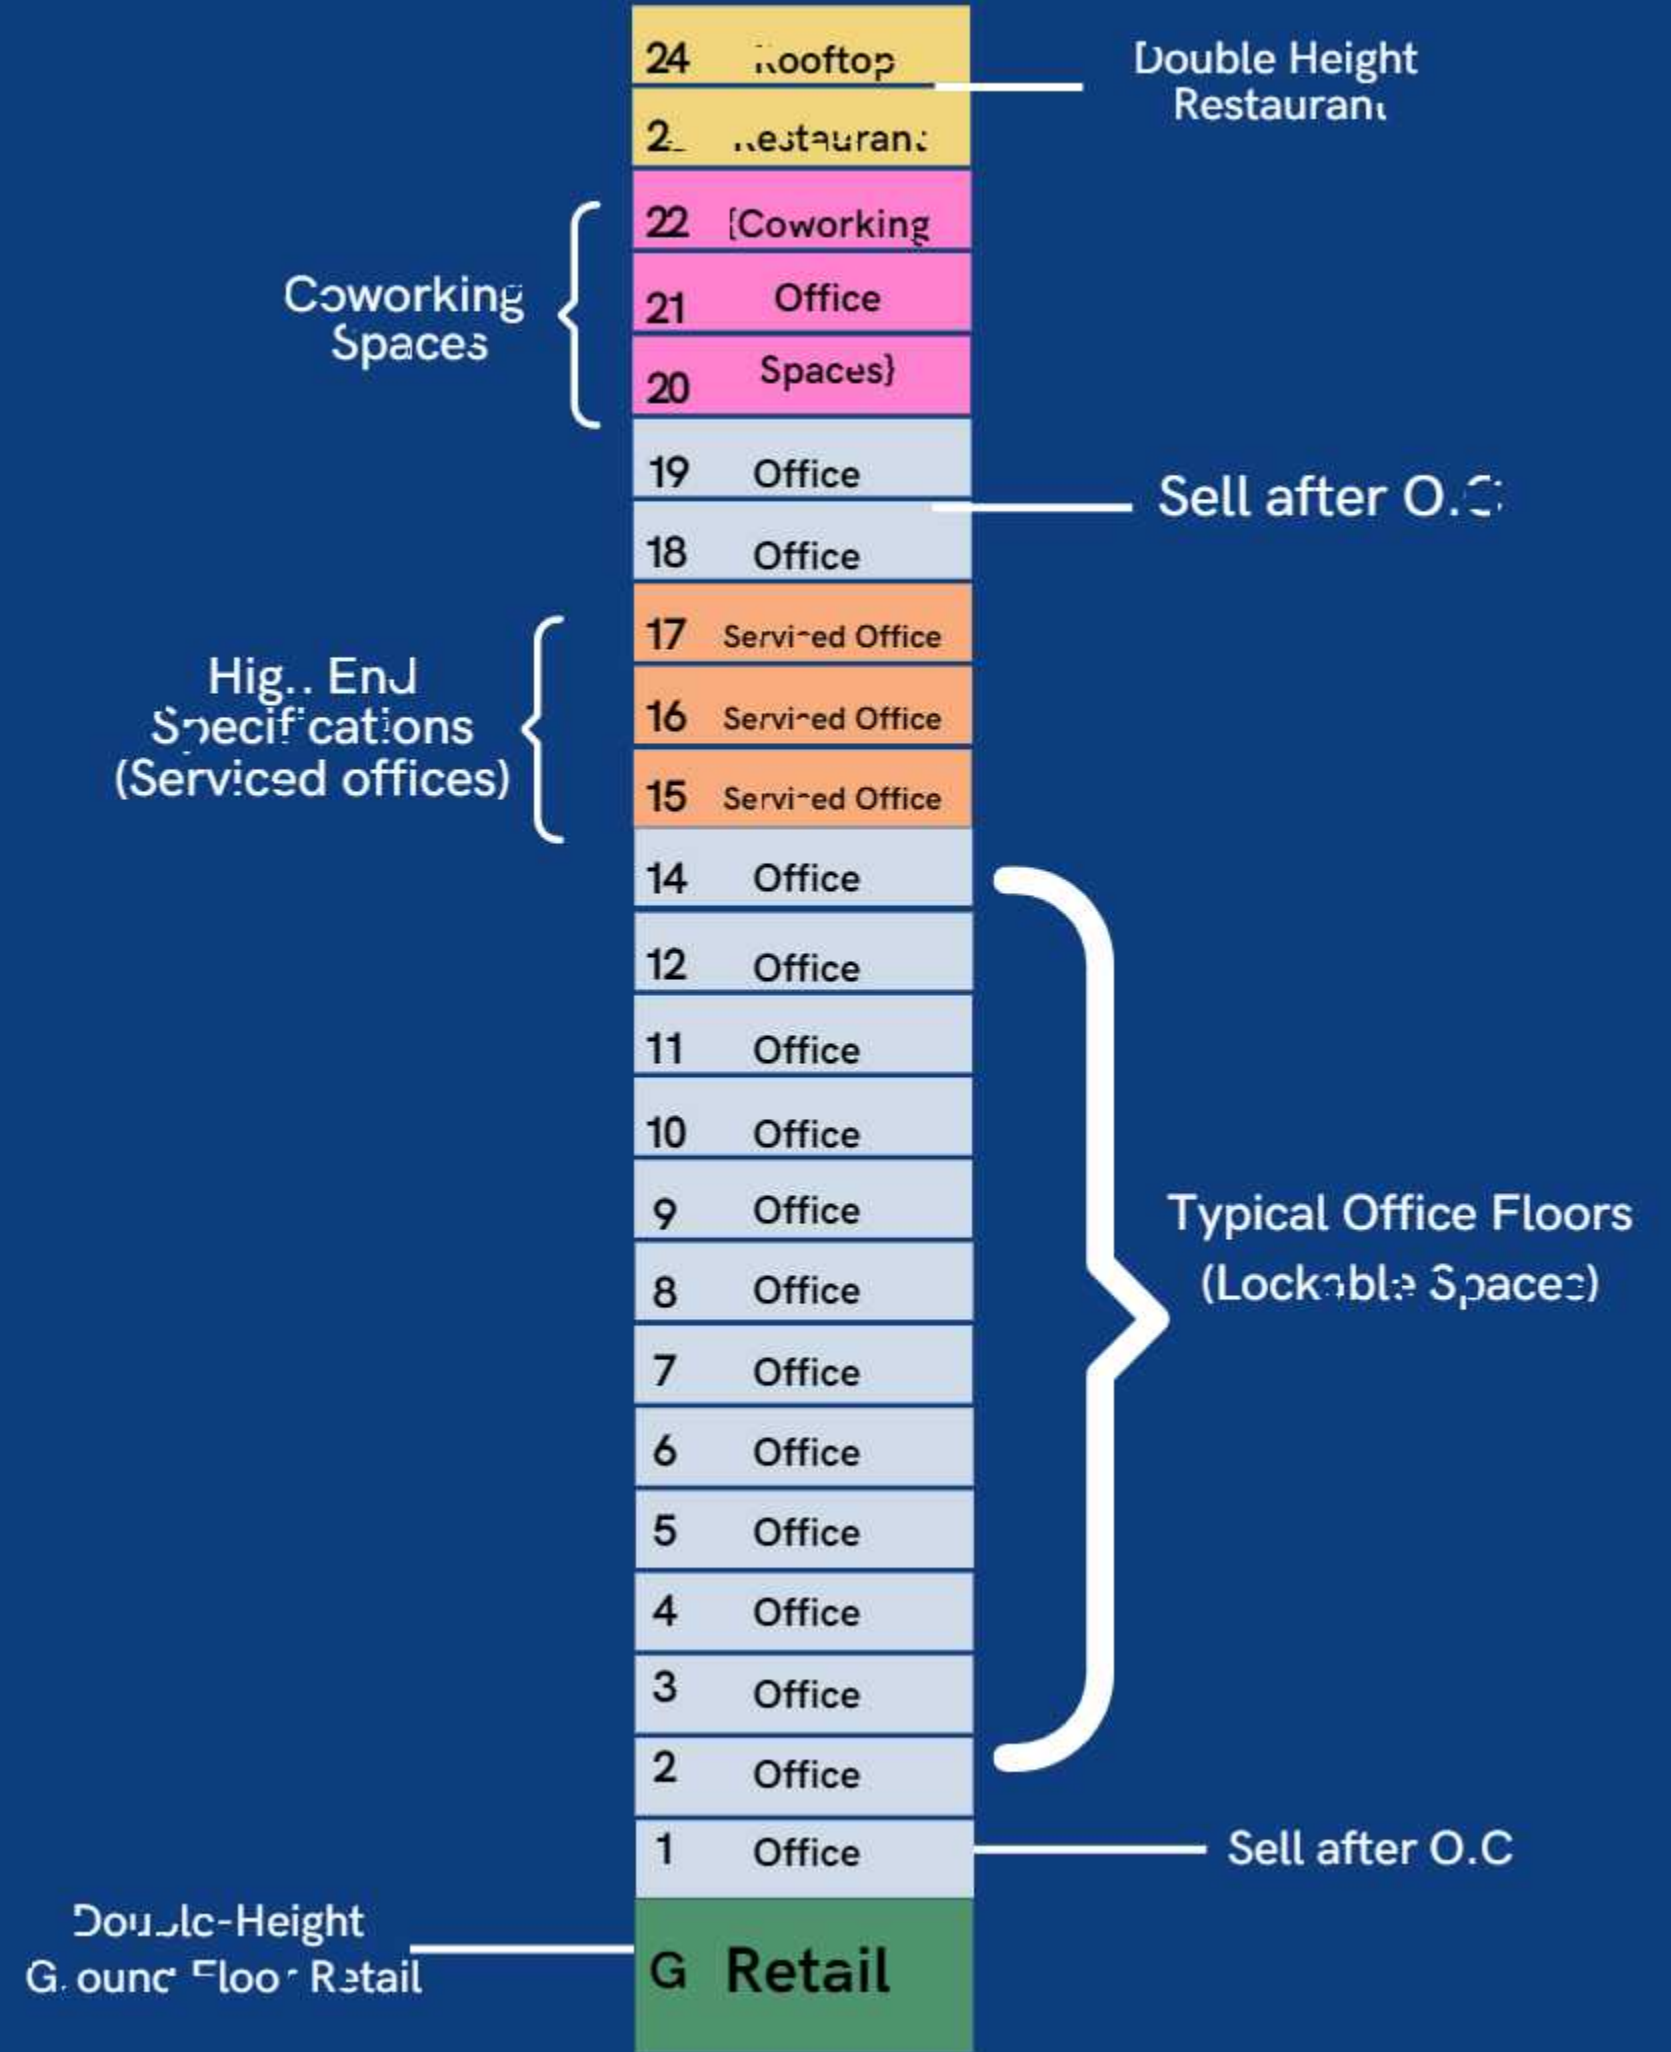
24 Rooftop

Double Height Restaurant

2_ Restaurant

22 (Coworking

21 Office

20 Spaces)

Coworking Spaces

19 Office

Sell after O.C

18 Office

17 Serviced Office

16 Serviced Office

15 Serviced Office

High End Specifications (Serviced offices)

14 Office

12 Office

11 Office

10 Office

9 Office

8 Office

7 Office

6 Office

5 Office

4 Office

3 Office

Typical Office Floors (Lockable Spaces)

2 Office

1 Office

Sell after O.C

G Retail

Double-Height Ground Floor Retail